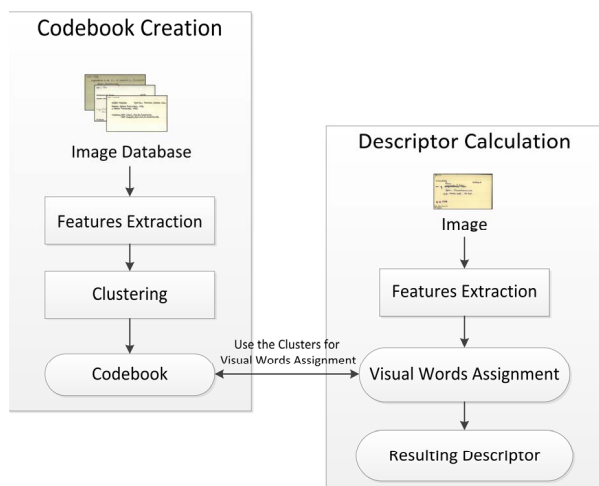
Codebook Creation

Image Database

Features Extraction

Clustering

Codebook

Use the Clusters for Visual Words Assignment

Descriptor Calculation

Image

Features Extraction

Visual Words Assignment

Resulting Descriptor